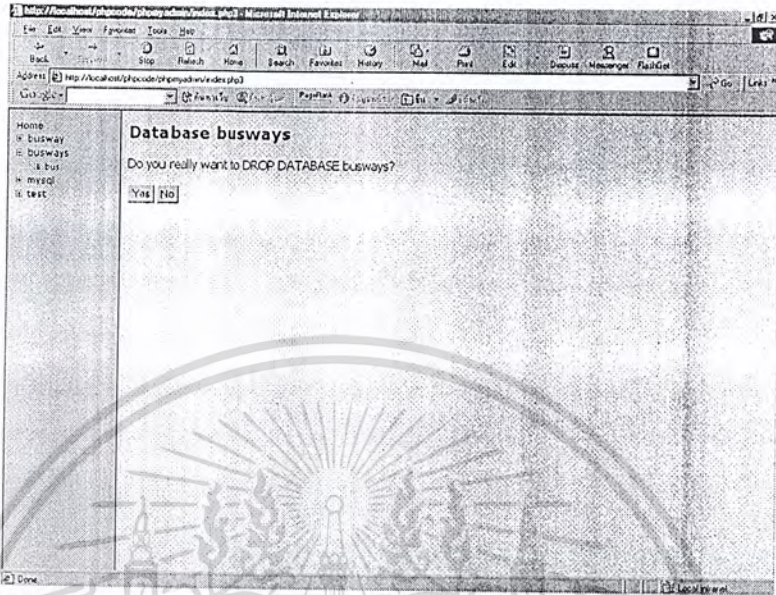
http://localhost/phpcode/phpmyadmin/index.php3 - Microsoft Internet Explorer

File Edit View Favorites Tools Help

Back Forward Stop Refresh Home Search Favorites History Mail Print Edit Discuss Messenger FlashGet

Address http://localhost/phpcode/phpmyadmin/index.php3

Go Links

Google

Home
busway
busways
bus
mysql
test

Database busways

Do you really want to DROP DATABASE busways?

Yes No

Done

Local intranet